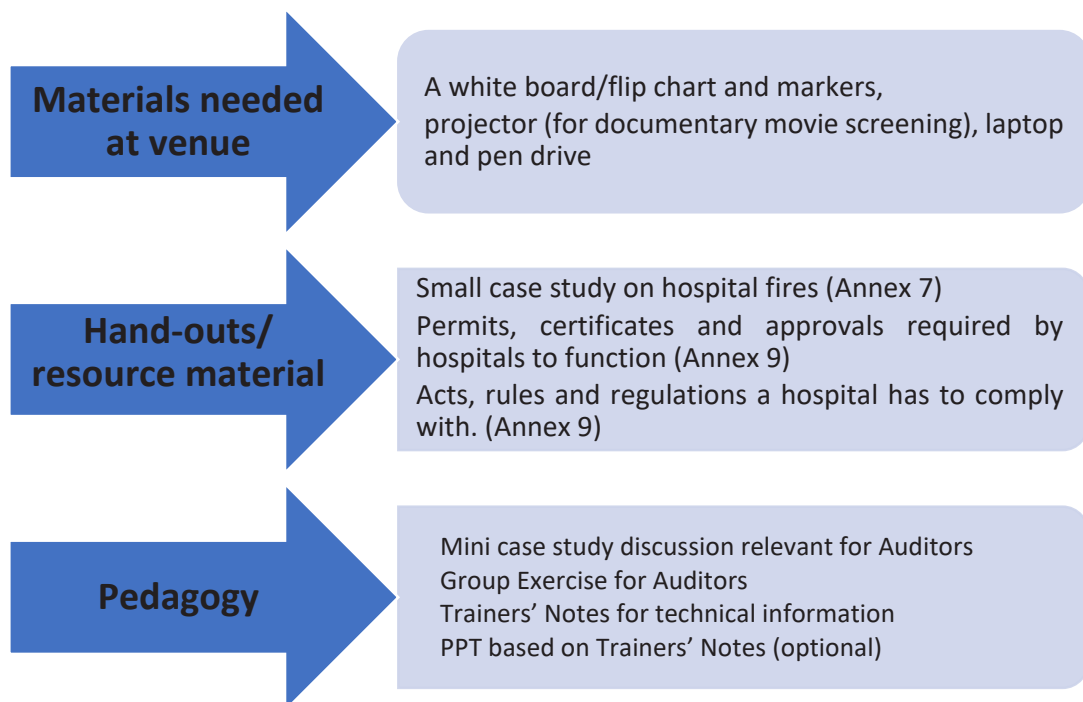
Materials needed at venue

A white board/flip chart and markers, projector (for documentary movie screening), laptop and pen drive

Hand-outs/ resource material

Small case study on hospital fires (Annex 7)

Permits, certificates and approvals required by hospitals to function (Annex 9)

Acts, rules and regulations a hospital has to comply with. (Annex 9)

Pedagogy

Mini case study discussion relevant for Auditors
Group Exercise for Auditors
Trainers' Notes for technical information
PPT based on Trainers' Notes (optional)